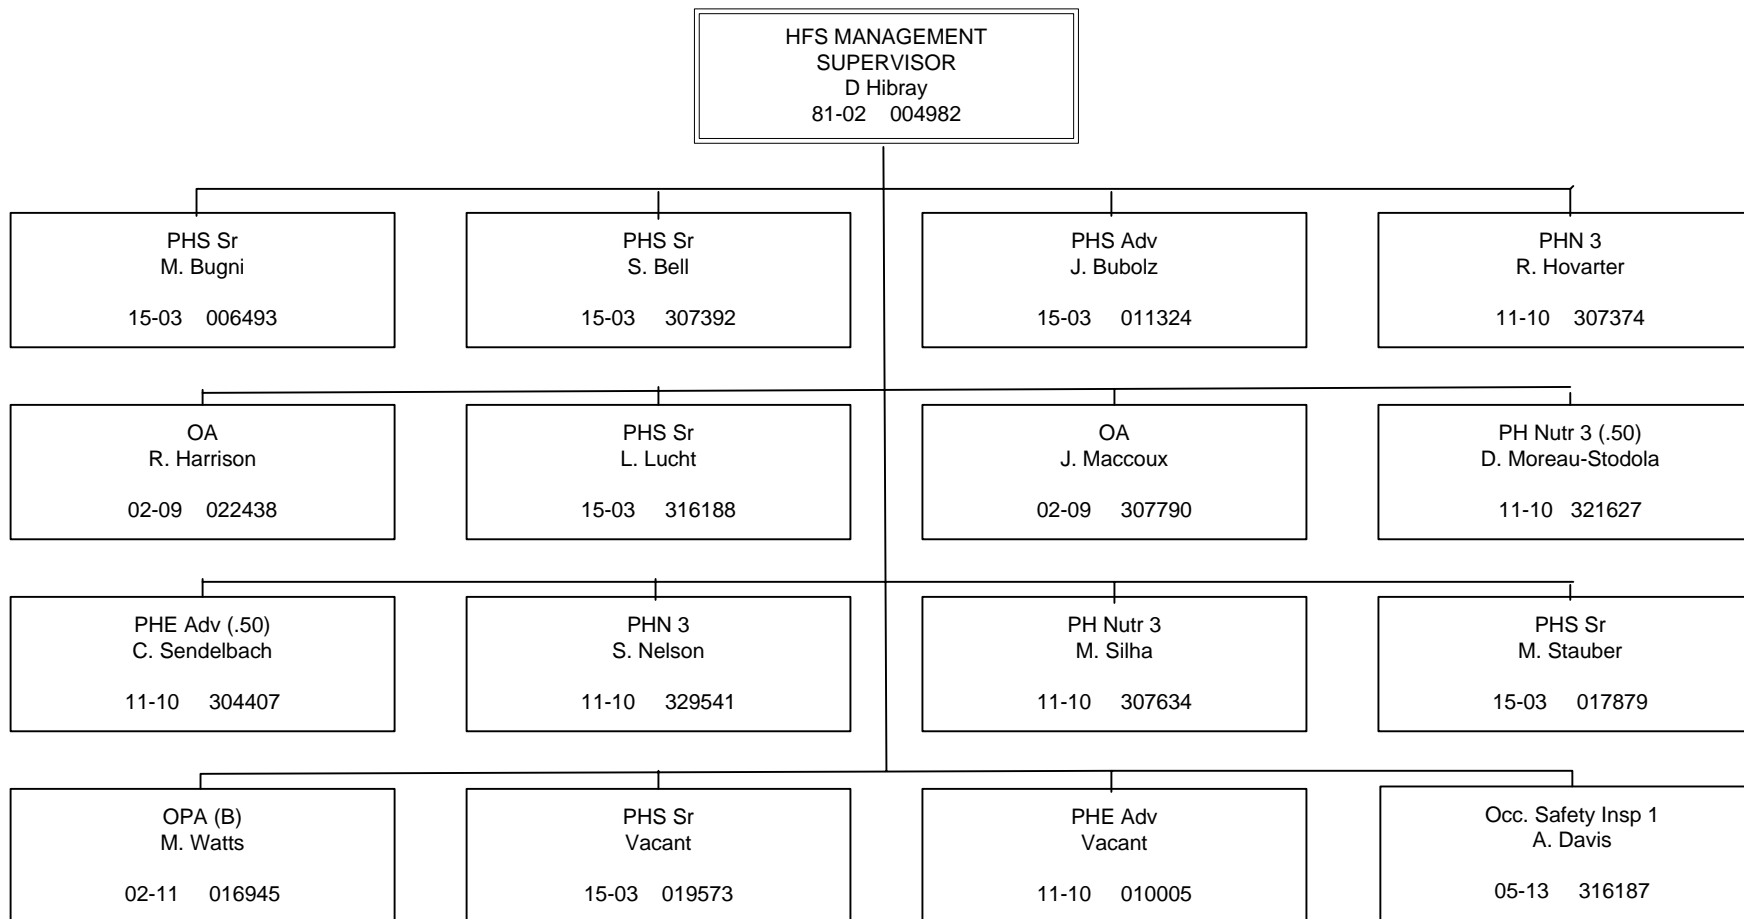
HFS MANAGEMENT SUPERVISOR
D Hibray
81-02 004982

PHS Sr
M. Bugni
15-03 006493

PHS Sr
S. Bell
15-03 307392

PHS Adv
J. Bubolz
15-03 011324

PHN 3
R. Hovarter
11-10 307374

OA
R. Harrison
02-09 022438

PHS Sr
L. Lucht
15-03 316188

OA
J. Maccoux
02-09 307790

PH Nutr 3 (.50)
D. Moreau-Stodola
11-10 321627

PHE Adv (.50)
C. Sendelbach
11-10 304407

PHN 3
S. Nelson
11-10 329541

PH Nutr 3
M. Silha
11-10 307634

PHS Sr
M. Stauber
15-03 017879

OPA (B)
M. Watts
02-11 016945

PHS Sr
Vacant
15-03 019573

PHE Adv
Vacant
11-10 010005

Occ. Safety Insp 1
A. Davis
05-13 316187